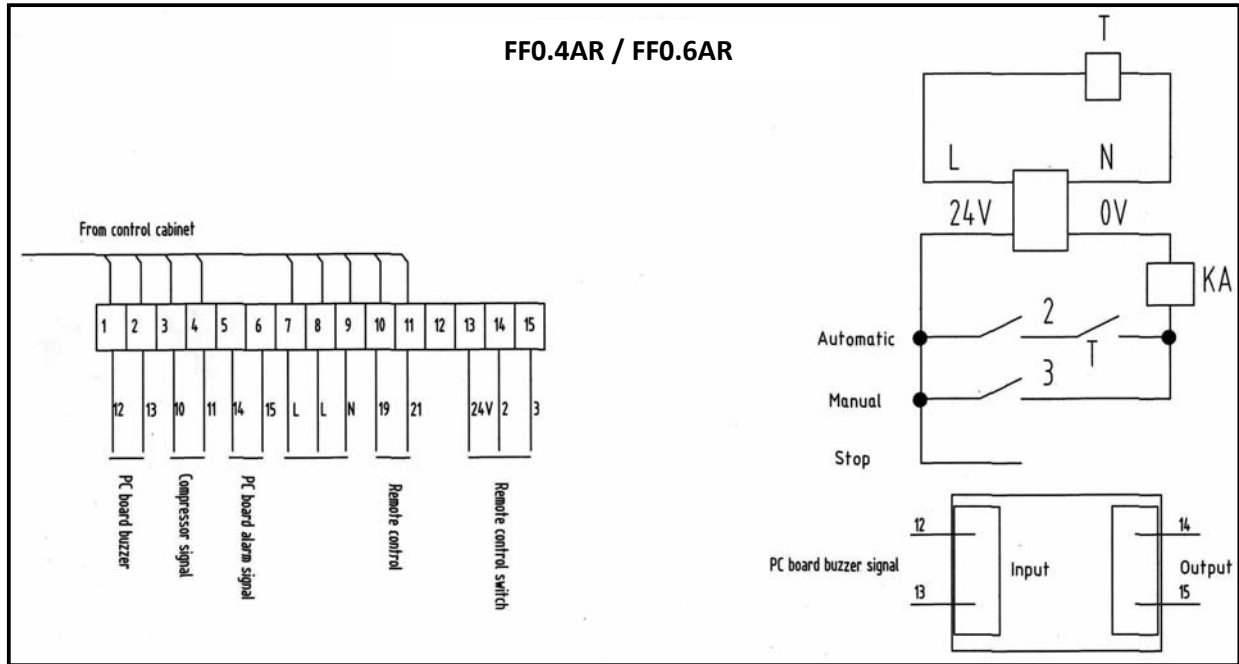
FF0.4AR / FF0.6AR

From control cabinet

| 1 | 2 | 3 | 4 | 5 | 6 | 7 | 8 | 9 | 10 | 11 | 12 | 13 | 14 | 15 |
|---|---|---|---|---|---|---|---|---|---|---|---|---|---|---|

12 13 10 11 14 15 L L N 19 21 24V 2 3

PC board buzzer

Compressor signal

PC board alarm signal

Remote control

Remote control switch

T

L N

24V 0V

KA

Automatic

2

T

3

Manual

Stop

PC board buzzer signal

12

13

Input

14

15

Output